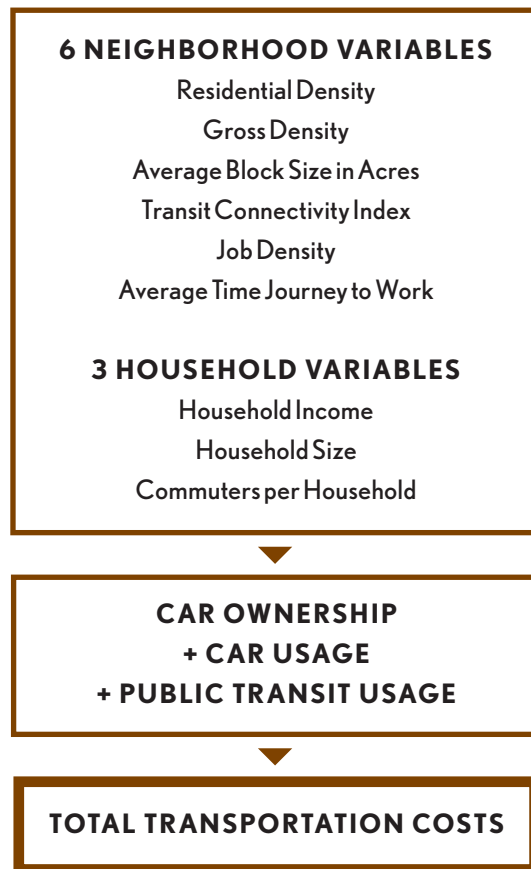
6 NEIGHBORHOOD VARIABLES

Residential Density

Gross Density

Average Block Size in Acres

Transit Connectivity Index

Job Density

Average Time Journey to Work

3 HOUSEHOLD VARIABLES

Household Income

Household Size

Commuters per Household

CAR OWNERSHIP
+ CAR USAGE
+ PUBLIC TRANSIT USAGE

TOTAL TRANSPORTATION COSTS